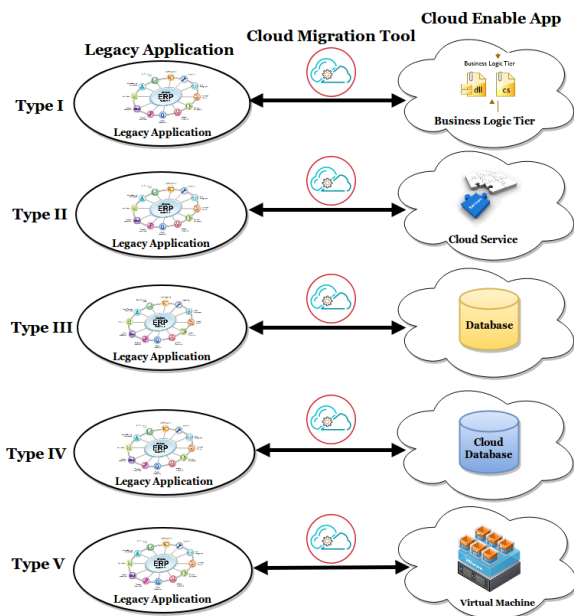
Cloud Enable App

Legacy Application

Cloud Migration Tool

Type I

ERP

Legacy Application

Business Logic Tier

dll

cs

Business Logic Tier

Type II

ERP

Legacy Application

Cloud Service

Type III

ERP

Legacy Application

Database

Type IV

ERP

Legacy Application

Cloud Database

Type V

ERP

Legacy Application

Virtual Machine